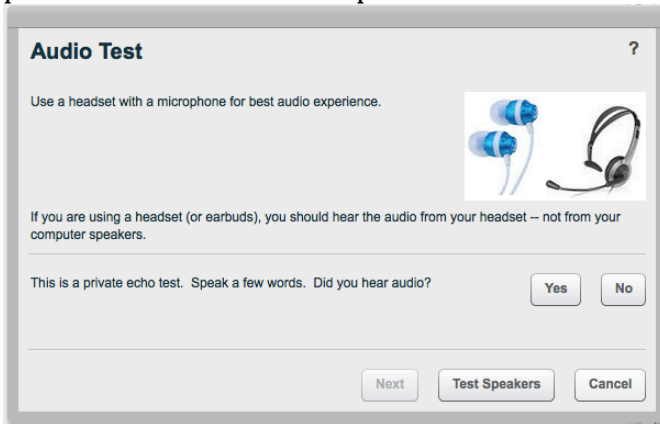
Audio Test

?

Use a headset with a microphone for best audio experience.

If you are using a headset (or earbuds), you should hear the audio from your headset -- not from your computer speakers.

This is a private echo test. Speak a few words. Did you hear audio?

Yes

No

Next

Test Speakers

Cancel